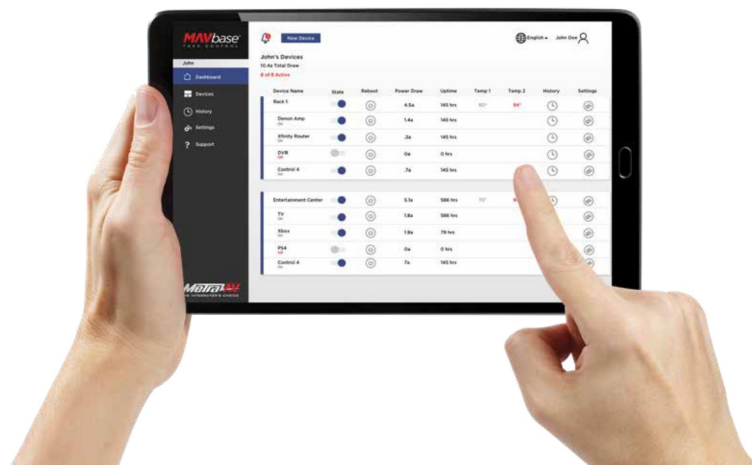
MAVbase
TAKE CONTROL

John

Dashboard
Devices
History
Settings
Support

MetraAV
THE INTEGRATOR'S CHOICE

New Device

English John Doe

John's Devices
10.4a Total Draw
8 of 8 Active

| Device Name | State | Reboot | Power Draw | Uptime | Temp 1 | Temp 2 | History | Settings |
|---|---|---|---|---|---|---|---|---|
| Rack 1 | | | 4.5a | 145 hrs | 80° | 84° | | |
| Denon Amp ON | | | 1.4a | 145 hrs | | | | |
| Xfinity Router ON | | | .3a | 145 hrs | | | | |
| DVR OFF | | | 0a | 0 hrs | | | | |
| Control 4 ON | | | .7a | 145 hrs | | | | |
| Entertainment Center | | | 5.1a | 586 hrs | 70° | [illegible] | | |
| TV ON | | | 1.8a | 586 hrs | | | | |
| Xbox ON | | | 1.9a | 79 hrs | | | | |
| PS4 OFF | | | 0a | 0 hrs | | | | |
| Control 4 ON | | | .7a | 145 hrs | | | | |